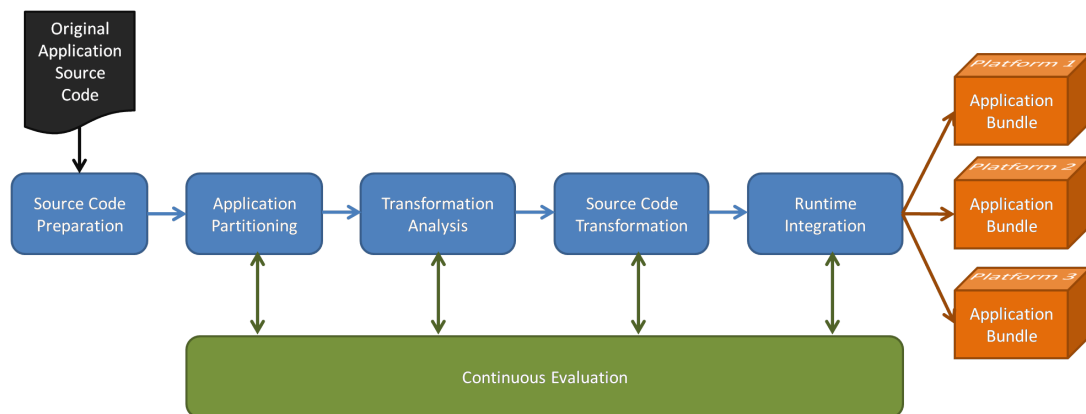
Original Application Source Code

Source Code Preparation

Application Partitioning

Transformation Analysis

Source Code Transformation

Runtime Integration

Platform 1
Application Bundle

Platform 2
Application Bundle

Platform 3
Application Bundle

Continuous Evaluation